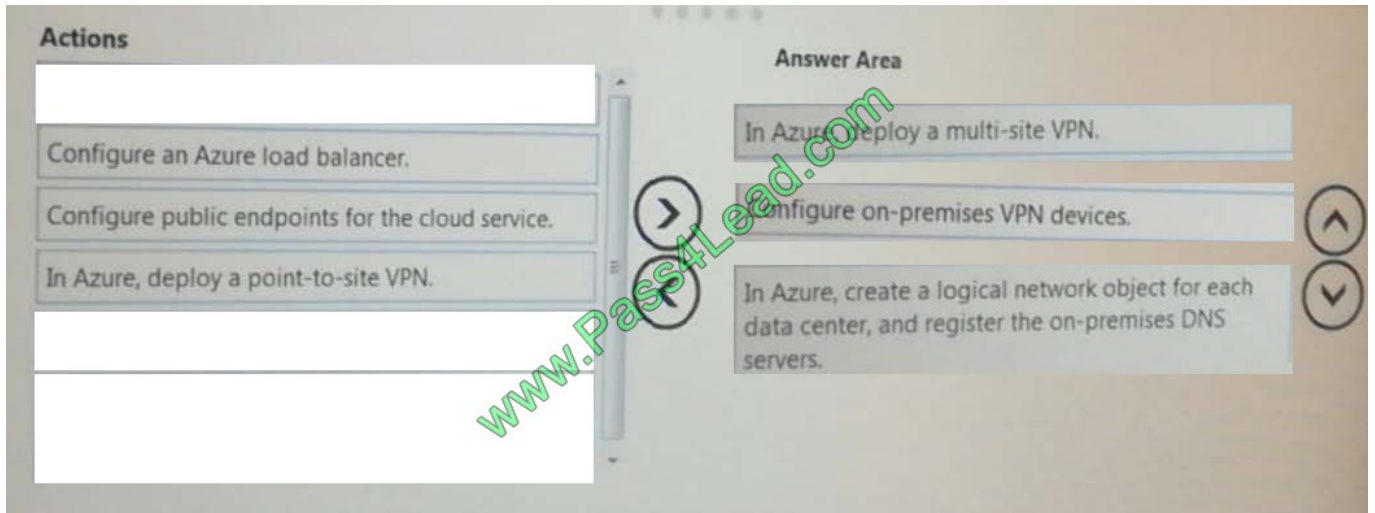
Actions

Configure an Azure load balancer.

Configure public endpoints for the cloud service.

In Azure, deploy a point-to-site VPN.

Answer Area

In Azure, deploy a multi-site VPN.

Configure on-premises VPN devices.

In Azure, create a logical network object for each data center, and register the on-premises DNS servers.

www.Pass4Lead.com